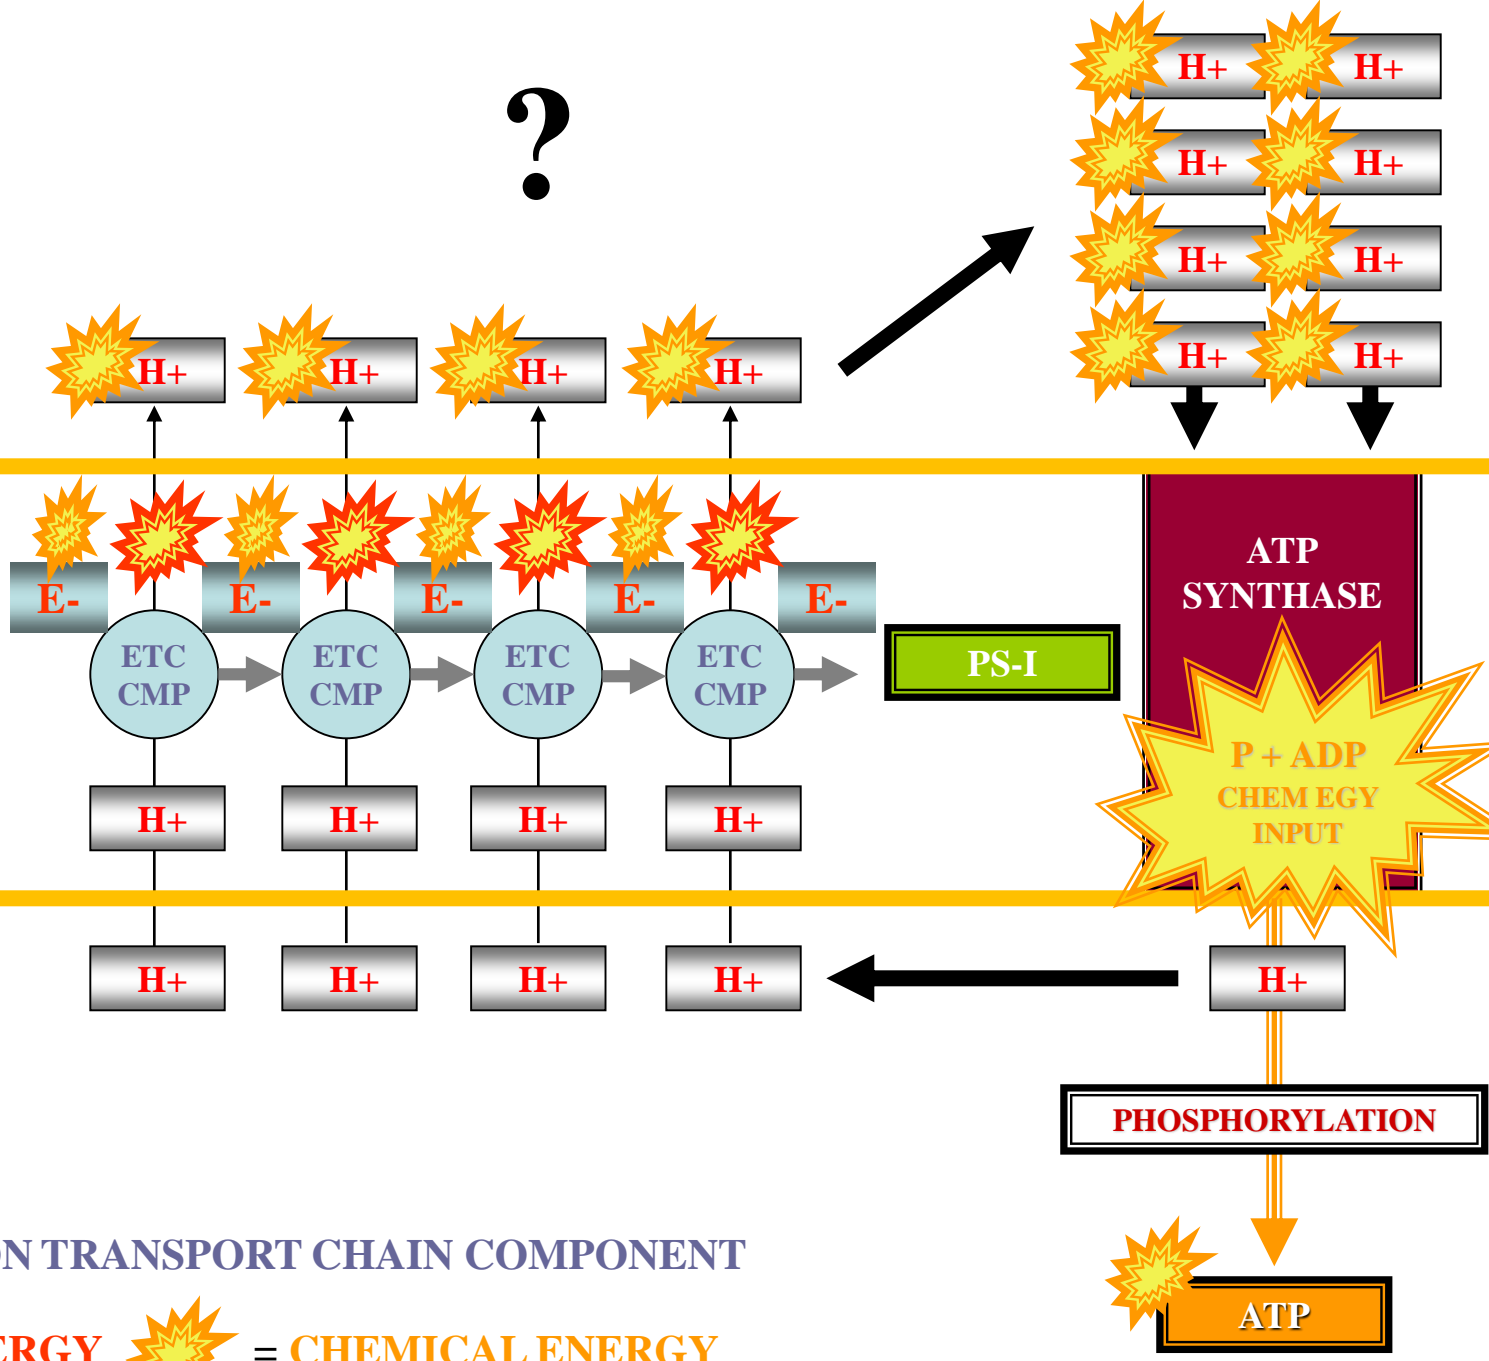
?

H+ H+
H+ H+
H+ H+
H+ H+

H+ H+ H+ H+

E- E- E- E- E-

ETC CMP ETC CMP ETC CMP ETC CMP

PS-I

ATP SYNTHASE

P + ADP
CHEM EGY INPUT

H+ H+ H+ H+

H+ H+ H+ H+

H+

PHOSPHORYLATION

ATP

N TRANSPORT CHAIN COMPONENT

RGY = CHEMICAL ENERGY